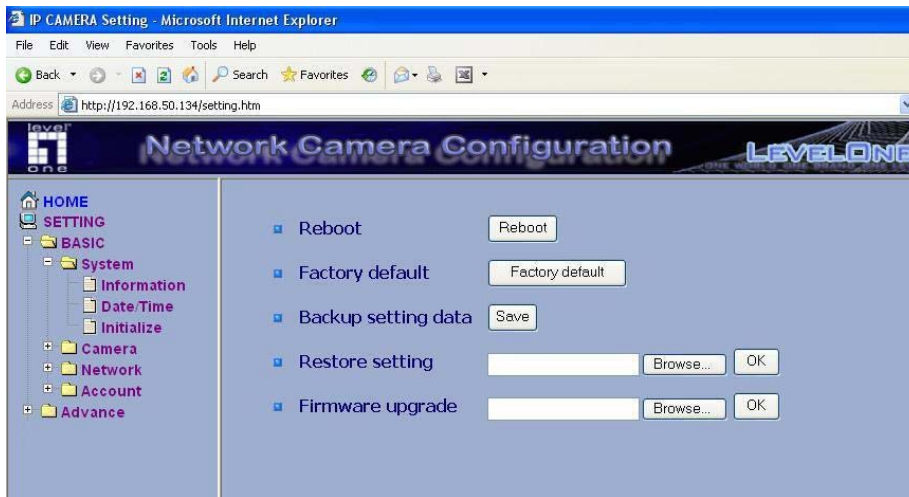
IP CAMERA Setting - Microsoft Internet Explorer

File Edit View Favorites Tools Help

Back Search Favorites

Address http://192.168.50.134/setting.htm

level one

Network Camera Configuration

LEVELONE

ONE WORLD ONE BRAND

HOME
SETTING
BASIC
System
Information
Date/Time
Initialize
Camera
Network
Account
Advance

Reboot Reboot

Factory default Factory default

Backup setting data Save

Restore setting Browse... OK

Firmware upgrade Browse... OK